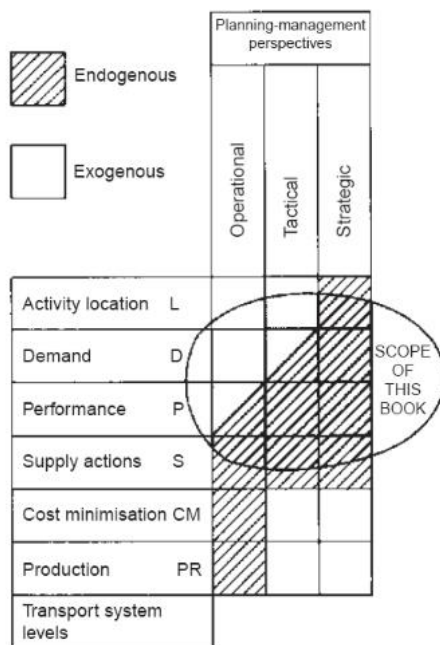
Endogenous

Exogenous

| Transport system levels | Operational | Tactical | Strategic |
|---|---|---|---|
| Activity location L | | | |
| Demand D | | | |
| Performance P | | | |
| Supply actions S | | | |
| Cost minimisation CM | | | |
| Production PR | | | |

Planning-management perspectives

SCOPE OF THIS BOOK